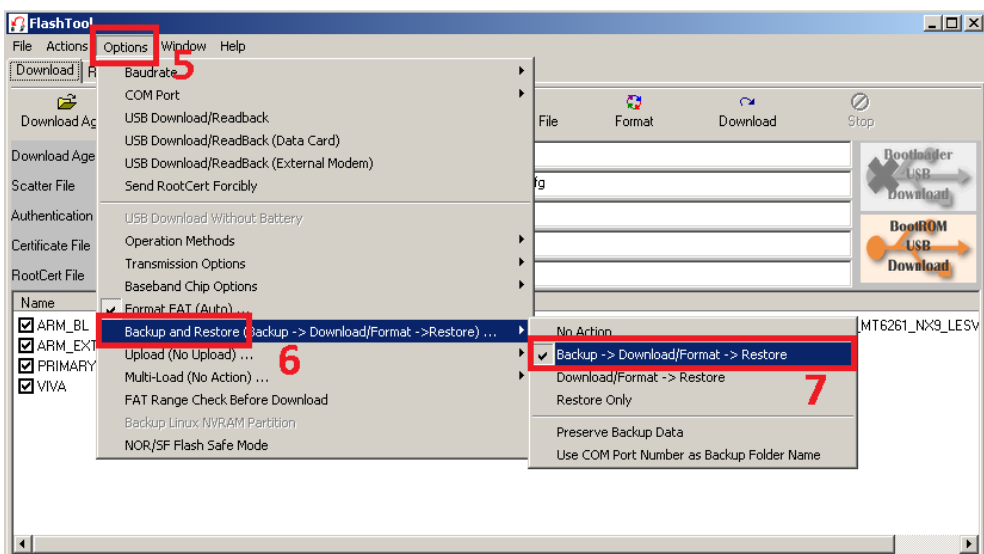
FlashTool

File Actions Options Window Help

5

Download R

Download Ag

Download Age

Scatter File

Authentication

Certificate File

RootCert File

Name

ARM_BL

ARM_EXT

PRIMARY

VIVA

Baudrate

COM Port

USB Download/Readback

USB Download/ReadBack (Data Card)

USB Download/ReadBack (External Modem)

Send RootCert Forcibly

USB Download Without Battery

Operation Methods

Transmission Options

Baseband Chip Options

Format FAT (Auto) ...

Backup and Restore (Backup -> Download/Format ->Restore) ...

Upload (No Upload) ...

Multi-Load (No Action) ...

FAT Range Check Before Download

Backup Linux NVRAM Partition

NOR/SF Flash Safe Mode

6

File

Format

Download

Stop

fg

Bootloader USB Download

BootROM USB Download

No Action

Backup -> Download/Format -> Restore

Download/Format -> Restore

Restore Only

7

Preserve Backup Data

Use COM Port Number as Backup Folder Name

MT6261_NX9_LESV